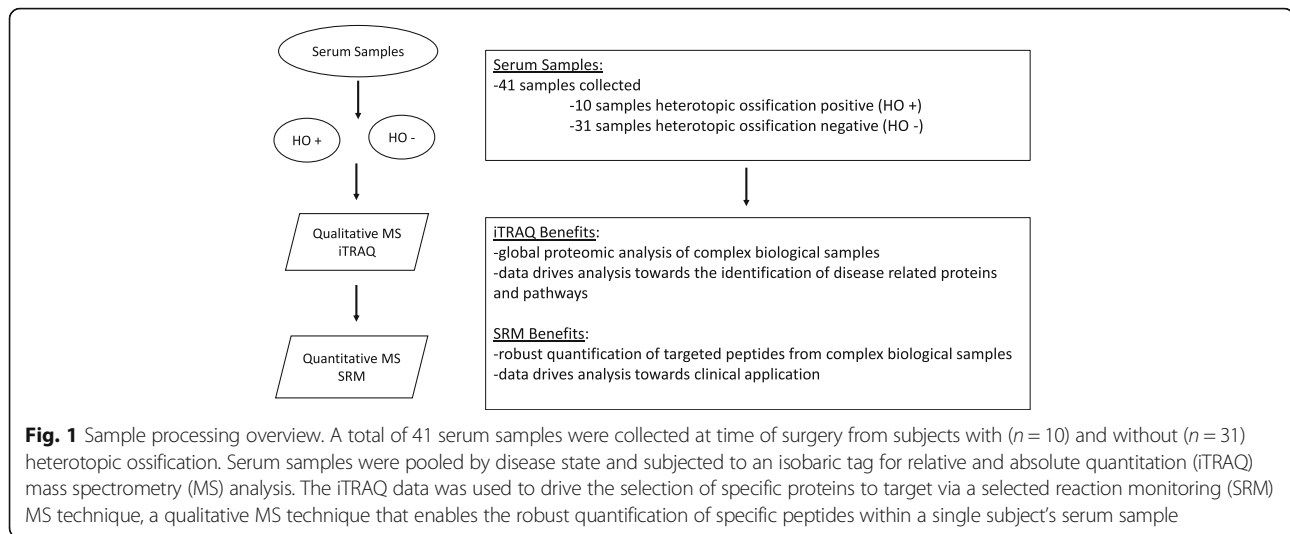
Serum Samples

HO +

HO -

Qualitative MS iTRAQ

Quantitative MS SRM

Serum Samples:
-41 samples collected
-10 samples heterotopic ossification positive (HO +)
-31 samples heterotopic ossification negative (HO -)

iTRAQ Benefits:
-global proteomic analysis of complex biological samples
-data drives analysis towards the identification of disease related proteins and pathways

SRM Benefits:
-robust quantification of targeted peptides from complex biological samples
-data drives analysis towards clinical application

**Fig. 1** Sample processing overview. A total of 41 serum samples were collected at time of surgery from subjects with ($n = 10$) and without ($n = 31$) heterotopic ossification. Serum samples were pooled by disease state and subjected to an isobaric tag for relative and absolute quantitation (iTRAQ) mass spectrometry (MS) analysis. The iTRAQ data was used to drive the selection of specific proteins to target via a selected reaction monitoring (SRM) MS technique, a qualitative MS technique that enables the robust quantification of specific peptides within a single subject's serum sample